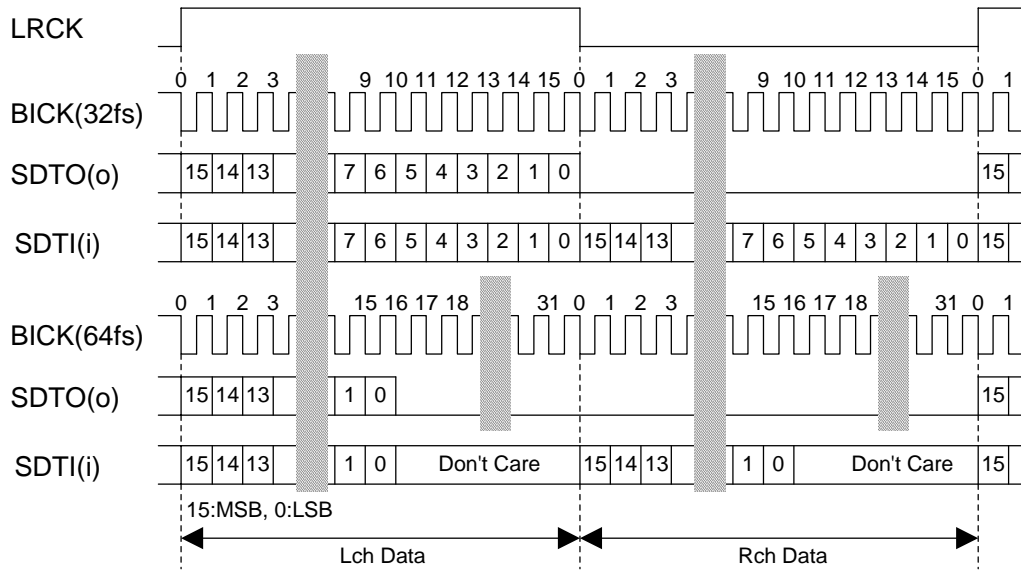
LRCK

0 1 2 3 9 10 11 12 13 14 15 0 1 2 3 9 10 11 12 13 14 15 0 1

BICK(32fs)

SDTO(o) 15 14 13 7 6 5 4 3 2 1 0 15

SDTI(i) 15 14 13 7 6 5 4 3 2 1 0 15 14 13 7 6 5 4 3 2 1 0 15

0 1 2 3 15 16 17 18 31 0 1 2 3 15 16 17 18 31 0 1

BICK(64fs)

SDTO(o) 15 14 13 1 0 15

SDTI(i) 15 14 13 1 0 Don't Care 15 14 13 1 0 Don't Care 15

15:MSB, 0:LSB

Lch Data

Rch Data